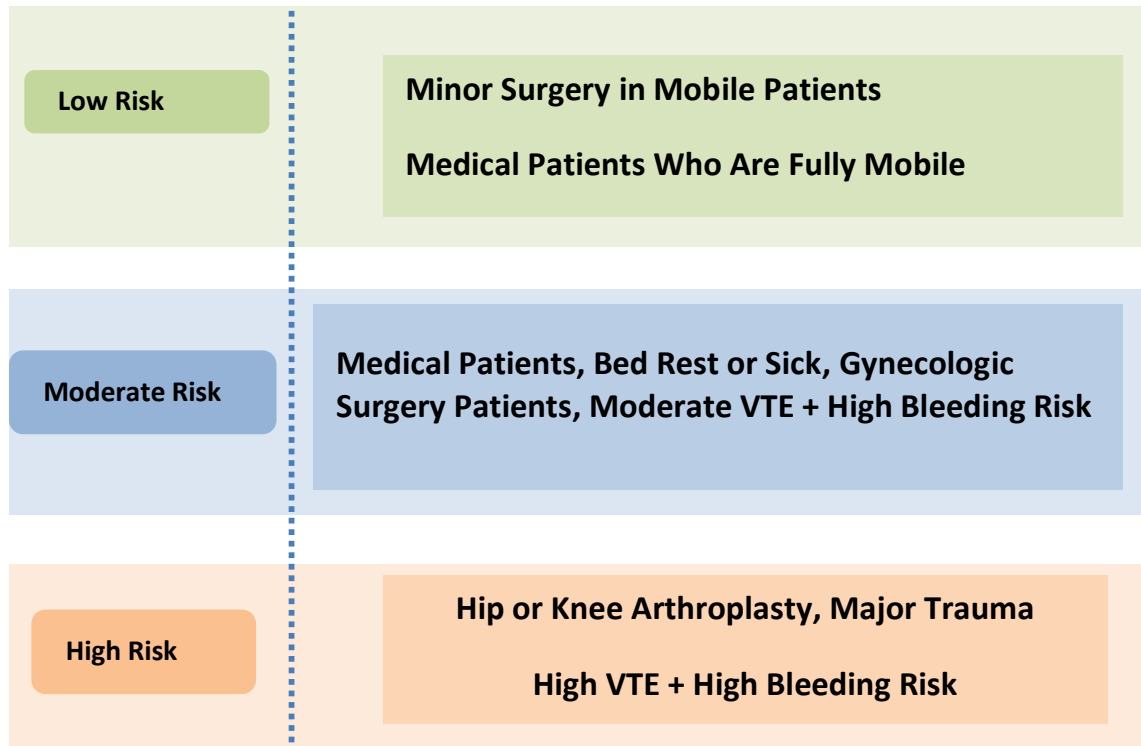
Low Risk

Minor Surgery in Mobile Patients

Medical Patients Who Are Fully Mobile

Moderate Risk

Medical Patients, Bed Rest or Sick, Gynecologic Surgery Patients, Moderate VTE + High Bleeding Risk

High Risk

Hip or Knee Arthroplasty, Major Trauma

High VTE + High Bleeding Risk